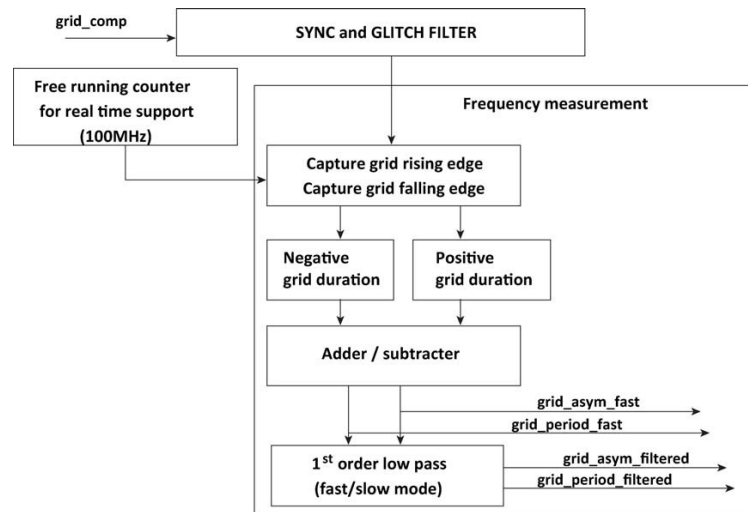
grid_comp

SYNC and GLITCH FILTER

Free running counter for real time support (100MHz)

Frequency measurement

Capture grid rising edge
Capture grid falling edge

Negative grid duration

Positive grid duration

Adder / subtracter

grid_asym_fast

grid_period_fast

1$^{st}$ order low pass (fast/slow mode)

grid_asym_filtered

grid_period_filtered